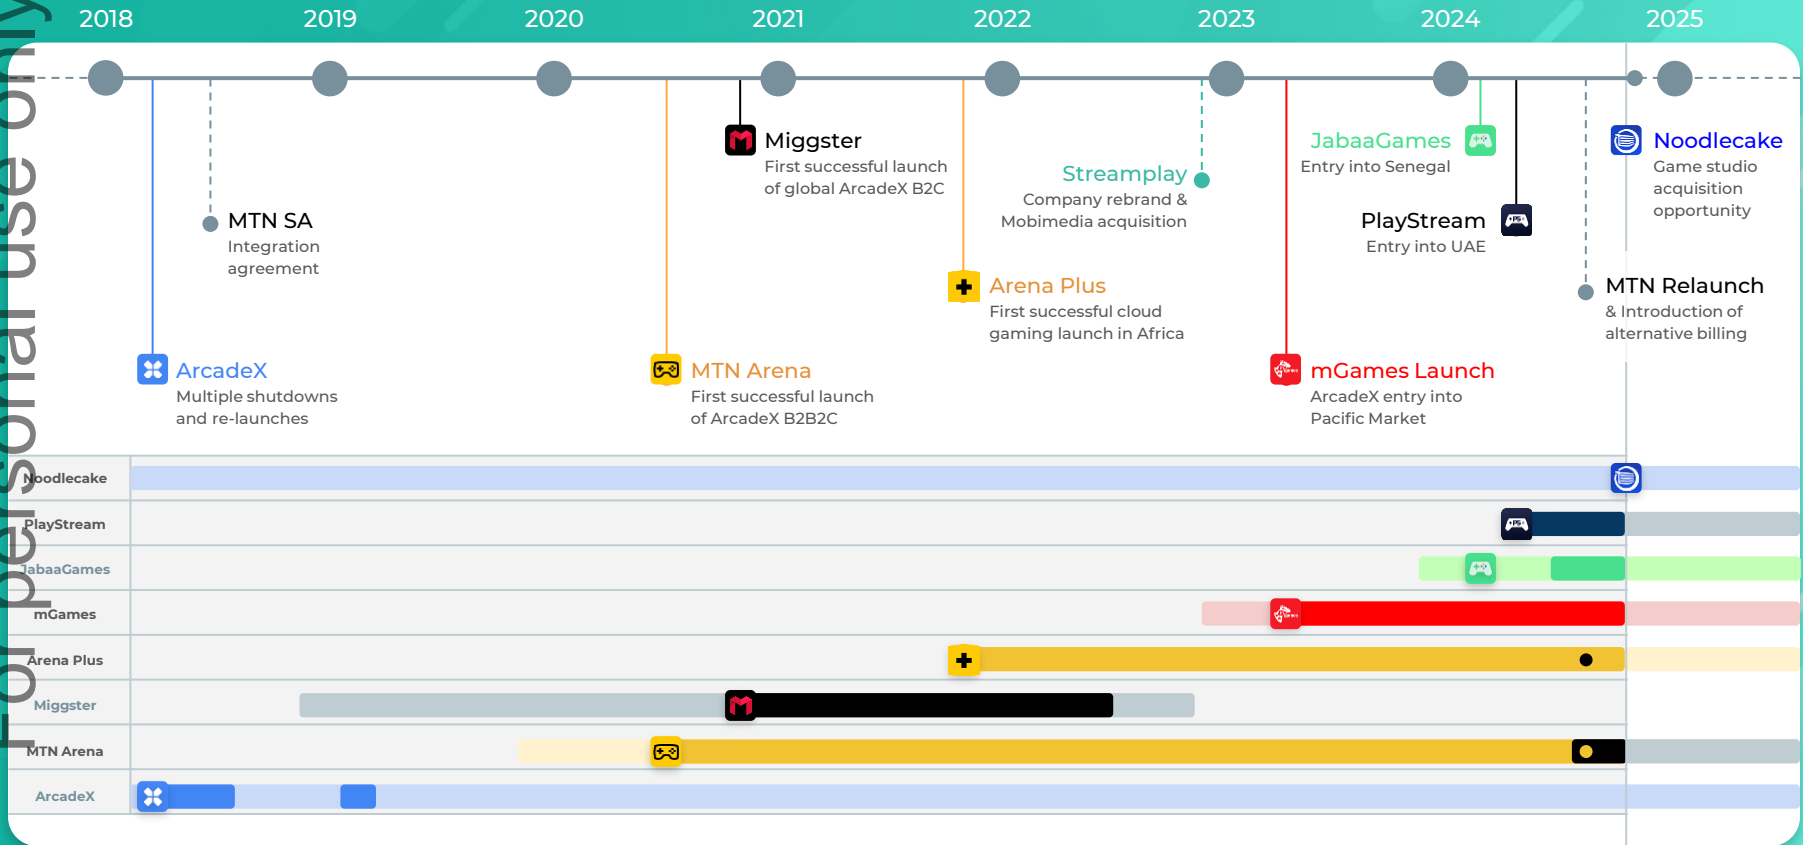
2018 2019 2020 2021 2022 2023 2024 2025

For personal use only

Miggster
First successful launch of global ArcadeX B2C

JabaaGames
Entry into Senegal

Noodlecake
Game studio acquisition opportunity

MTN SA
Integration agreement

Streamplay
Company rebrand & Mobimedia acquisition

PlayStream
Entry into UAE

Arena Plus
First successful cloud gaming launch in Africa

MTN Relaunch
& Introduction of alternative billing

ArcadeX
Multiple shutdowns and re-launches

MTN Arena
First successful launch of ArcadeX B2B2C

mGames Launch
ArcadeX entry into Pacific Market

Noodlecake
PlayStream
JabaaGames
mGames
Arena Plus
Miggster
MTN Arena
ArcadeX